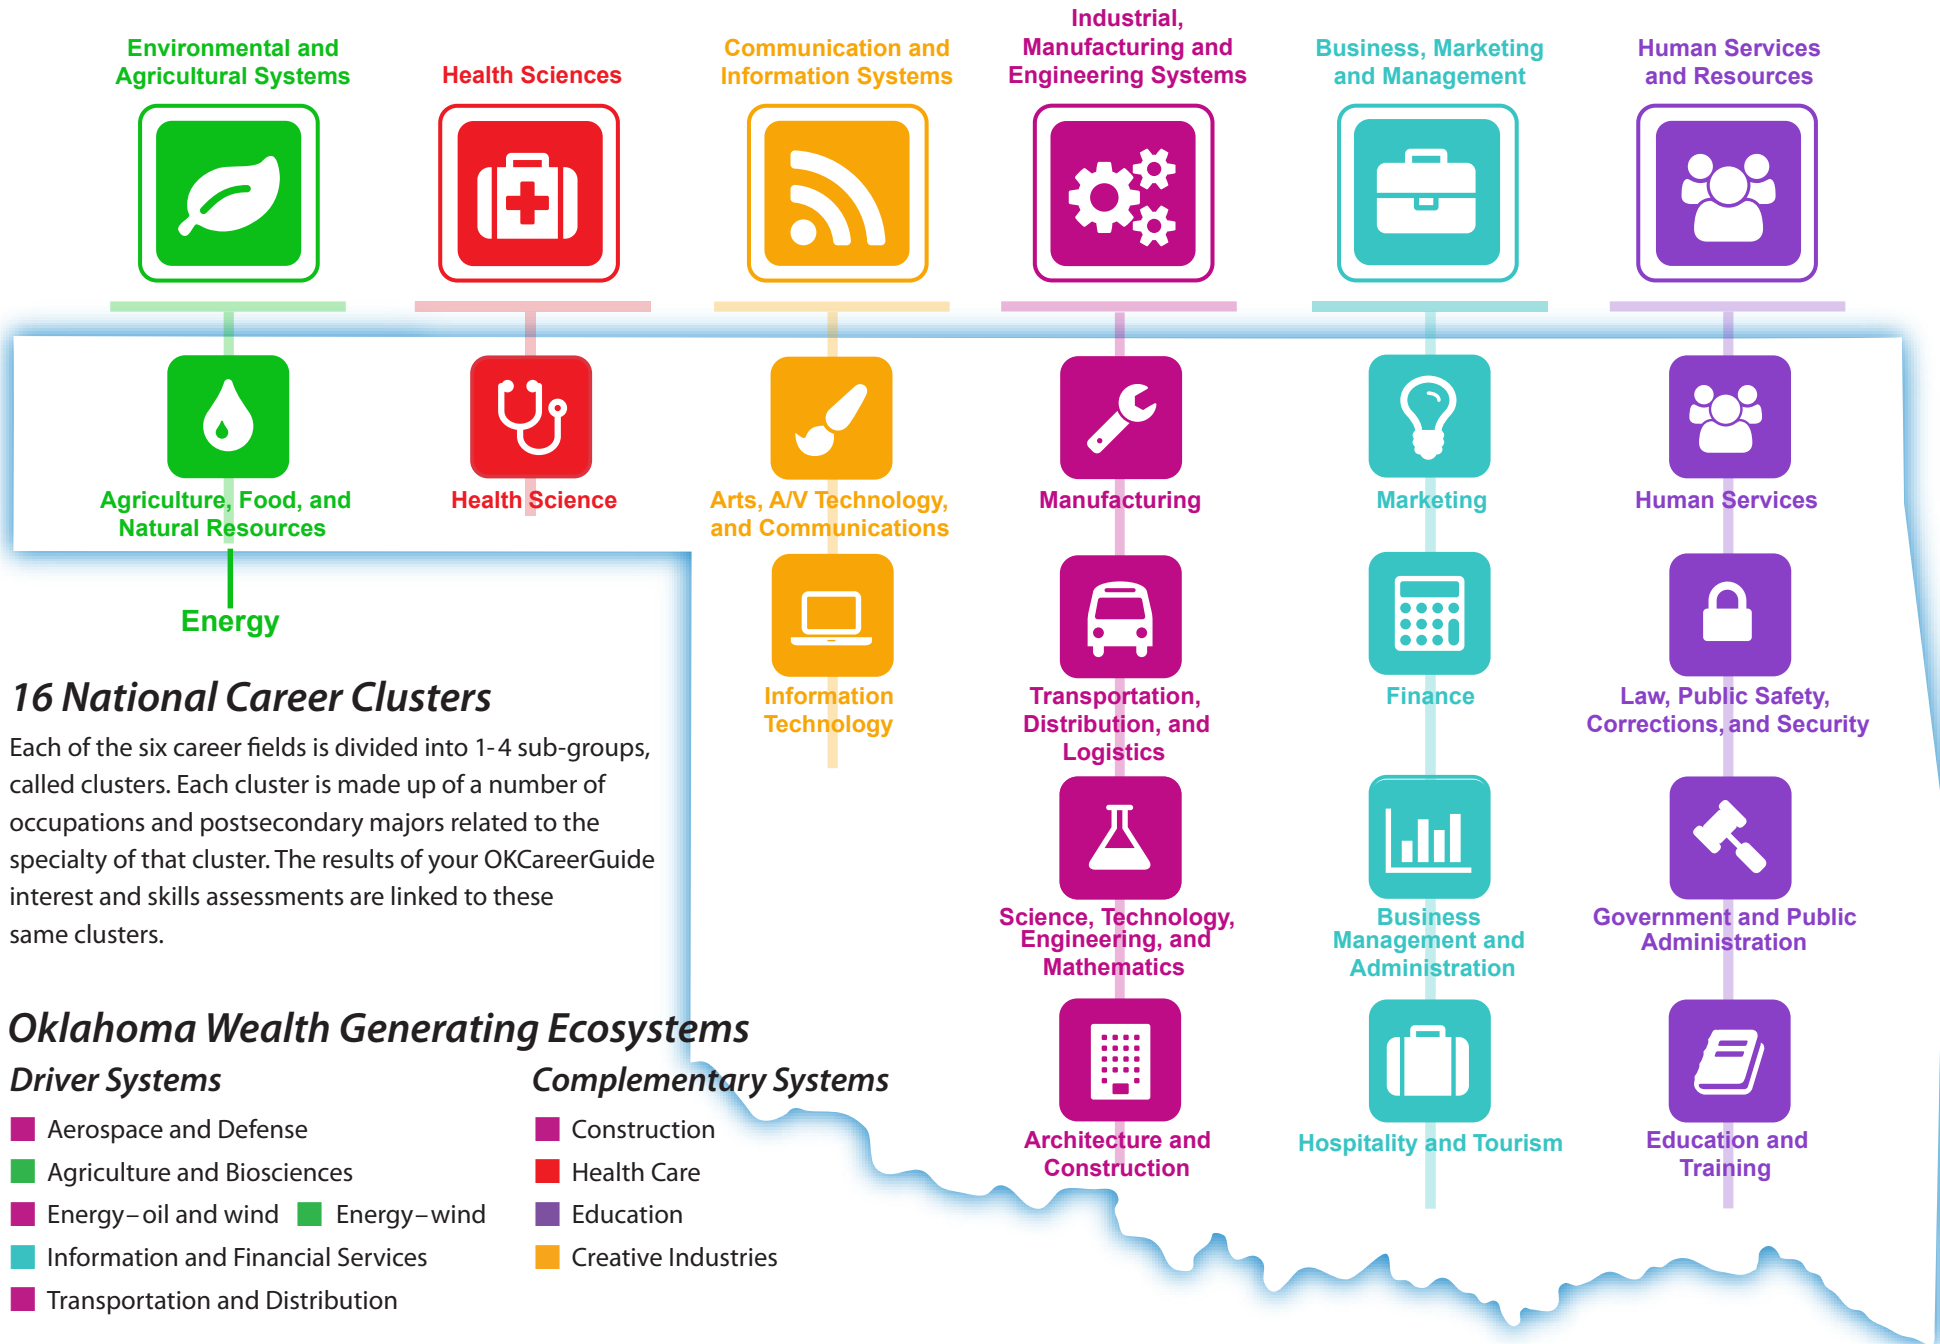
Environmental and Agricultural Systems

Health Sciences

Communication and Information Systems

Industrial, Manufacturing and Engineering Systems

Business, Marketing and Management

Human Services and Resources

Agriculture, Food, and Natural Resources

Energy

Health Science

Arts, A/V Technology, and Communications

Information Technology

Manufacturing

Transportation, Distribution, and Logistics

Science, Technology, Engineering, and Mathematics

Architecture and Construction

Marketing

Finance

Business Management and Administration

Hospitality and Tourism

Human Services

Law, Public Safety, Corrections, and Security

Government and Public Administration

Education and Training

16 National Career Clusters

Each of the six career fields is divided into 1-4 sub-groups, called clusters. Each cluster is made up of a number of occupations and postsecondary majors related to the specialty of that cluster. The results of your OKCareerGuide interest and skills assessments are linked to these same clusters.

Oklahoma Wealth Generating Ecosystems

Driver Systems

Aerospace and Defense
Agriculture and Biosciences
Energy–oil and wind
Energy–wind
Information and Financial Services
Transportation and Distribution

Complementary Systems

Construction
Health Care
Education
Creative Industries